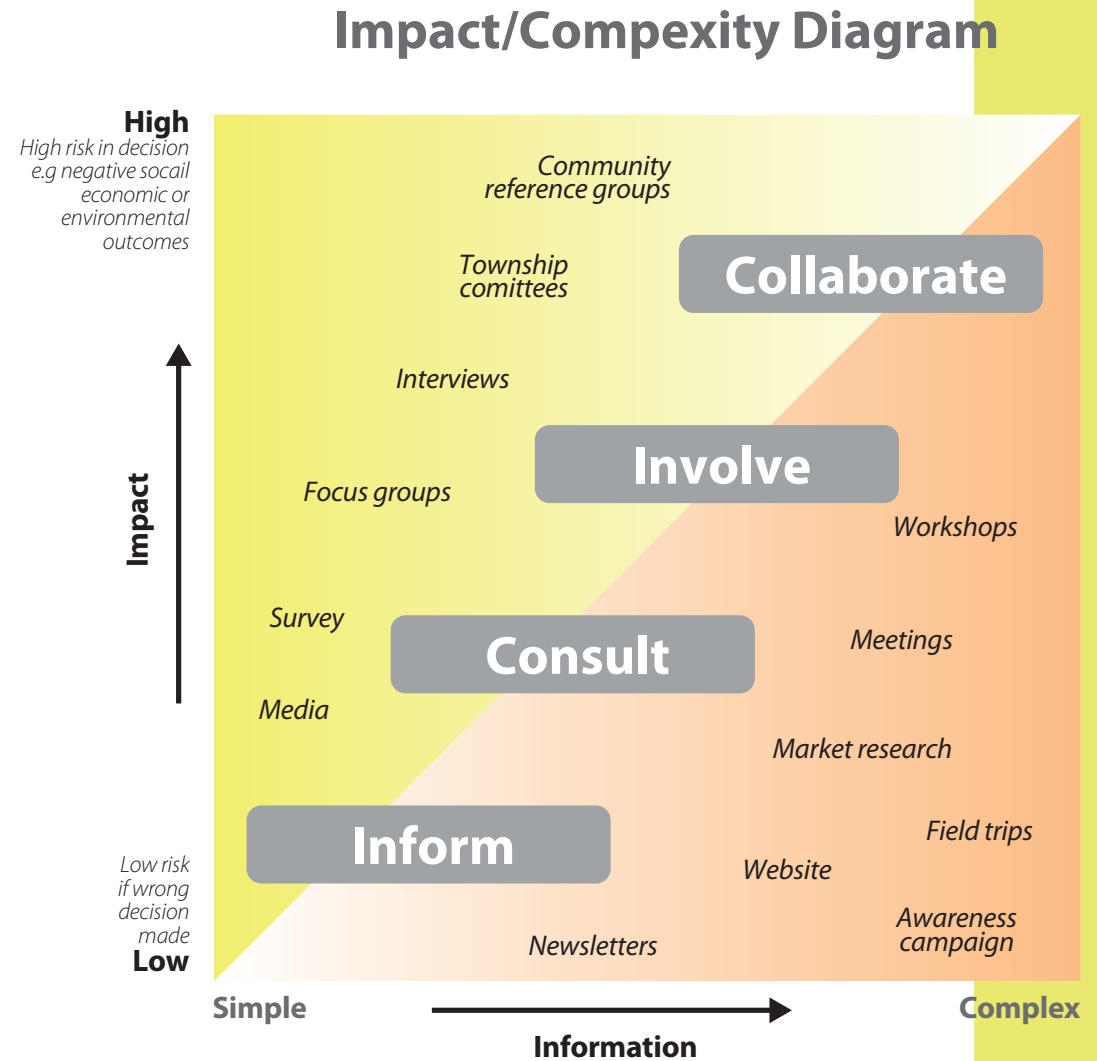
Impact/Compexity Diagram

High
High risk in decision e.g negative socail economic or environmental outcomes

Community reference groups

Township comittees

Collaborate

Interviews

Involve

Focus groups

Workshops

Impact

Survey

Consult

Meetings

Media

Market research

Inform

Field trips

Website

Low risk if wrong decision made
Low

Awareness campaign

Newsletters

Simple

Complex

Information